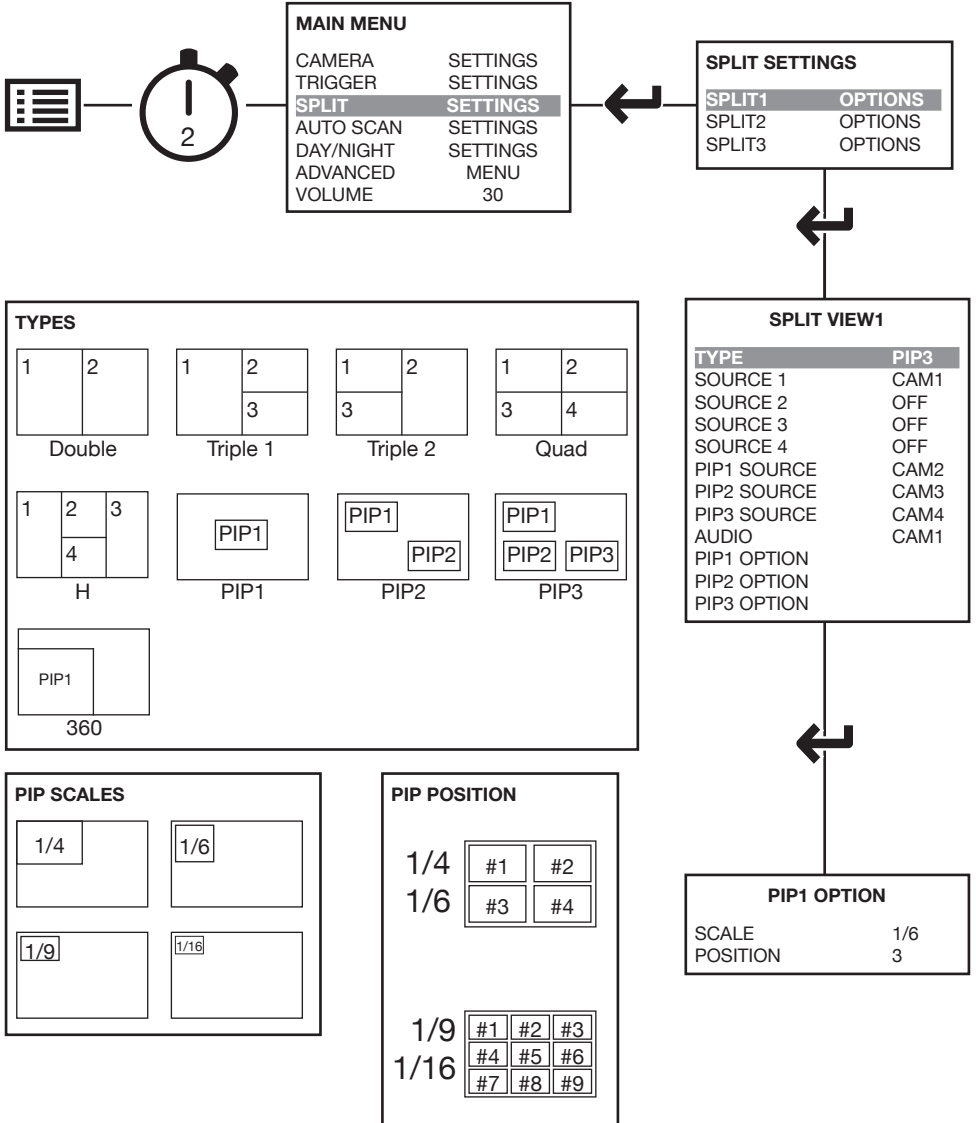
2

MAIN MENU
CAMERA SETTINGS
TRIGGER SETTINGS
SPLIT SETTINGS
AUTO SCAN SETTINGS
DAY/NIGHT SETTINGS
ADVANCED MENU
VOLUME 30

SPLIT SETTINGS
SPLIT1 OPTIONS
SPLIT2 OPTIONS
SPLIT3 OPTIONS

TYPES
1 2
Double
1 2 3
Triple 1
1 2 3
Triple 2
1 2 3 4
Quad
1 2 3 4
H
PIP1
PIP1
PIP1 PIP2
PIP2
PIP1 PIP2 PIP3
PIP3
PIP1
360

SPLIT VIEW1

| | |
|---|---|
| TYPE | PIP3 |
| SOURCE 1 | CAM1 |
| SOURCE 2 | OFF |
| SOURCE 3 | OFF |
| SOURCE 4 | OFF |
| PIP1 SOURCE | CAM2 |
| PIP2 SOURCE | CAM3 |
| PIP3 SOURCE | CAM4 |
| AUDIO | CAM1 |
| PIP1 OPTION | |
| PIP2 OPTION | |
| PIP3 OPTION | |

PIP SCALES
1/4
1/6
1/9
1/16

PIP POSITION
1/4
1/6
#1 #2
#3 #4

1/9
1/16
#1 #2 #3
#4 #5 #6
#7 #8 #9

PIP1 OPTION
SCALE 1/6
POSITION 3